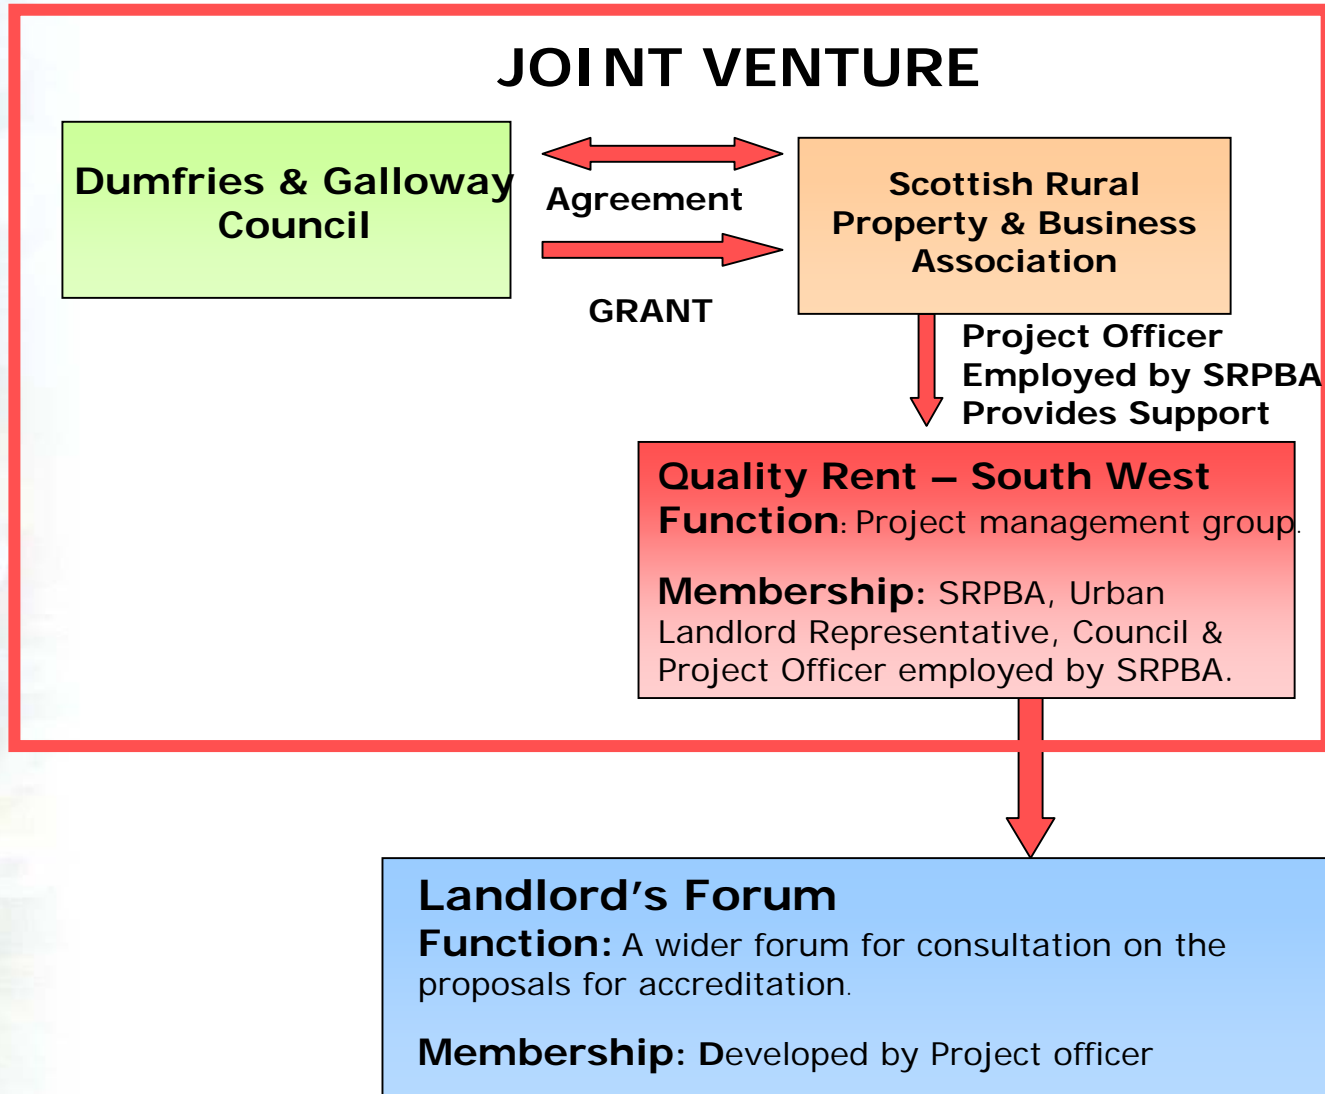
JOINT VENTURE

Dumfries & Galloway Council

Agreement

GRANT

Scottish Rural Property & Business Association

Project Officer Employed by SRPBA Provides Support

Quality Rent – South West
Function: Project management group.

Membership: SRPBA, Urban Landlord Representative, Council & Project Officer employed by SRPBA.

Landlord's Forum
Function: A wider forum for consultation on the proposals for accreditation.

Membership: Developed by Project officer